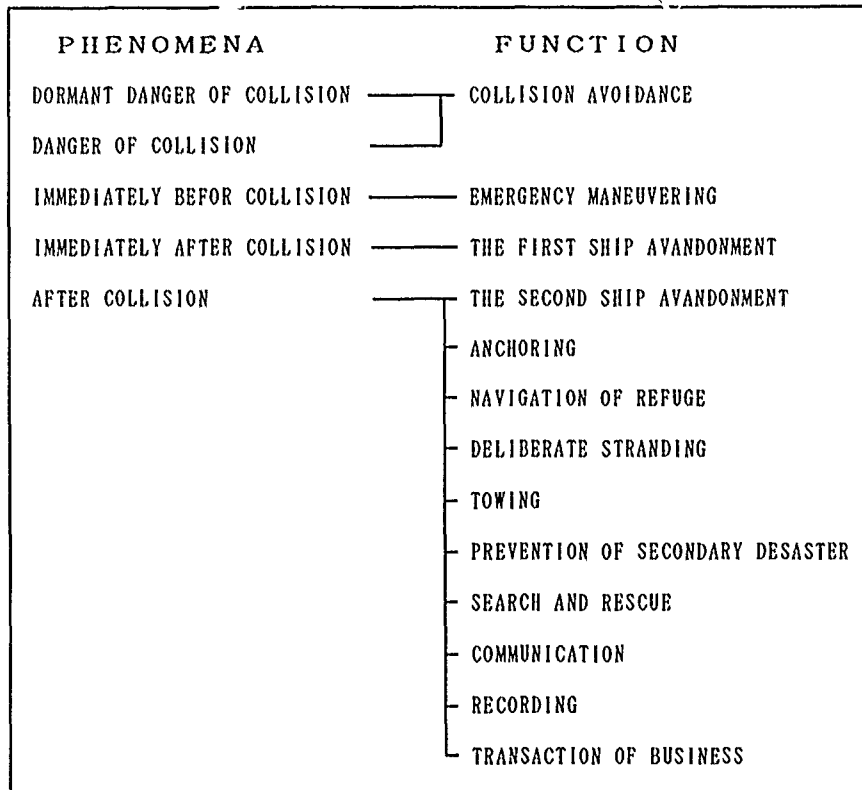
PHENOMENA

FUNCTION

DORMANT DANGER OF COLLISION

COLLISION AVOIDANCE

DANGER OF COLLISION

IMMEDIATELY BEFOR COLLISION

EMERGENCY MANEUVERING

IMMEDIATELY AFTER COLLISION

THE FIRST SHIP AVANDONMENT

AFTER COLLISION

THE SECOND SHIP AVANDONMENT

ANCHORING

NAVIGATION OF REFUGE

DELIBERATE STRANDING

TOWING

PREVENTION OF SECONDARY DESASTER

SEARCH AND RESCUE

COMMUNICATION

RECORDING

TRANSACTION OF BUSINESS